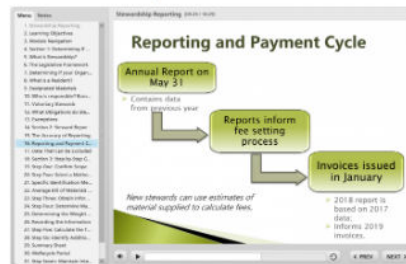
Menu Notes

Stewardship Reporting

1. Stewardship Reporting
2. Learning Objectives
3. Module Navigation
4. Section 1: Determining If...
5. What is Stewardship?
6. The Legislative Framework
7. Determining if your Organ...
8. What is a Resident?
9. Designated Materials
10. Who is responsible? Bran...
11. Voluntary Stewards
12. What Obligations do Ste...
13. Exemptions
14. Section 2: Annual Repor...
15. The Accuracy of Reporting
16. Reporting and Payment C...
17. Links That Can Be Included
18. Section 3: Step by Step G...
19. Step One: Confirm Scope...
20. Step Two: Select a Metho...
21. Specific Identification Me...
22. Average Unit of Materials...
23. Step Three: Obtain Info...
24. Step Four: Determine Ma...
25. Determining the Weight...
26. Recording the Information
27. Step Five: Calculate Fee F...
28. Step Six: Identify Additio...
29. Summary Sheet
30. Reflection Period
31. Step Seven: Maintain Reco...

Reporting and Payment Cycle

Annual Report on May 31

Contains data from previous year

Reports inform fee setting process

Invoices issued in January

New stewards can use estimates of material supplied to calculate fees.

2018 report is based on 2017 data.
Informs 2019 invoices.

PREV NEXT